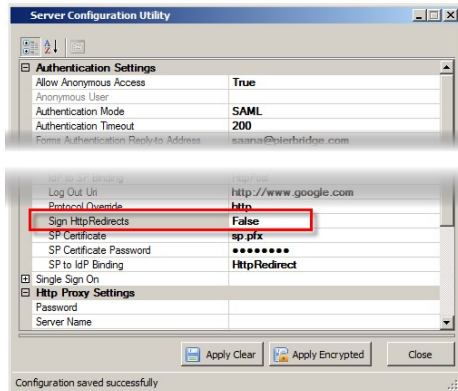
Server Configuration Utility

| | |
|---|---|
| ⊟ Authentication Settings | |
| Allow Anonymous Access | True |
| Anonymous User | |
| Authentication Mode | SAML |
| Authentication Timeout | 200 |
| Forms Authentication Reply-to Address | saana@pierbridge.com |
| IdP to SP Binding | HttpPost |
| Log Out Uri | http://www.google.com |
| Protocol Override | http |
| Sign HttpRedirects | False |
| SP Certificate | sp.pfx |
| SP Certificate Password | •••••••• |
| SP to IdP Binding | HttpRedirect |
| ⊞ Single Sign On | |
| ⊟ Http Proxy Settings | |
| Password | |
| Server Name | |

Apply Clear | Apply Encrypted | Close

Configuration saved successfully